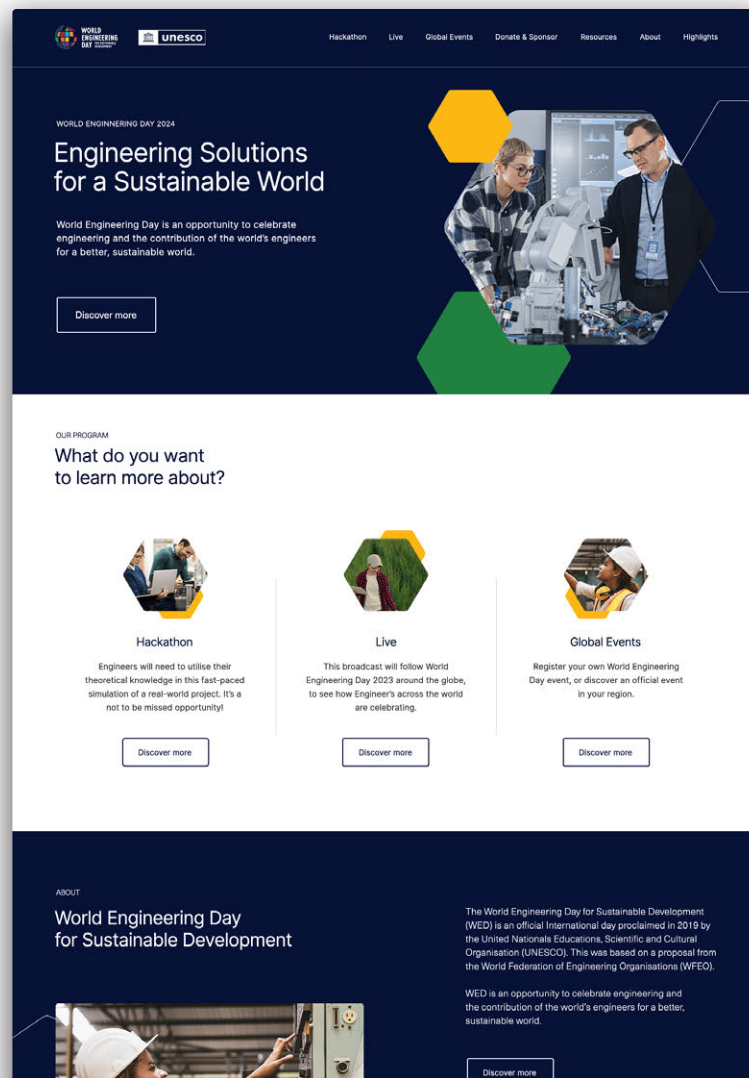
WORLD ENGINEERING DAY FOR SUSTAINABLE DEVELOPMENT

unesco

Hackathon Live Global Events Donate & Sponsor Resources About Highlights

WORLD ENGINNERING DAY 2024

Engineering Solutions for a Sustainable World

World Engineering Day is an opportunity to celebrate engineering and the contribution of the world's engineers for a better, sustainable world.

Discover more

OUR PROGRAM

What do you want to learn more about?

Hackathon

Engineers will need to utilise their theoretical knowledge in this fast-paced simulation of a real-world project. It's a not to be missed opportunity!

Discover more

Live

This broadcast will follow World Engineering Day 2023 around the globe, to see how Engineer's across the world are celebrating.

Discover more

Global Events

Register your own World Engineering Day event, or discover an official event in your region.

Discover more

ABOUT

World Engineering Day for Sustainable Development

The World Engineering Day for Sustainable Development (WED) is an official International day proclaimed in 2019 by the United Nationals Educations, Scientific and Cultural Organisation (UNESCO). This was based on a proposal from the World Federation of Engineering Organisations (WFEO).

WED is an opportunity to celebrate engineering and the contribution of the world's engineers for a better, sustainable world.

Discover more